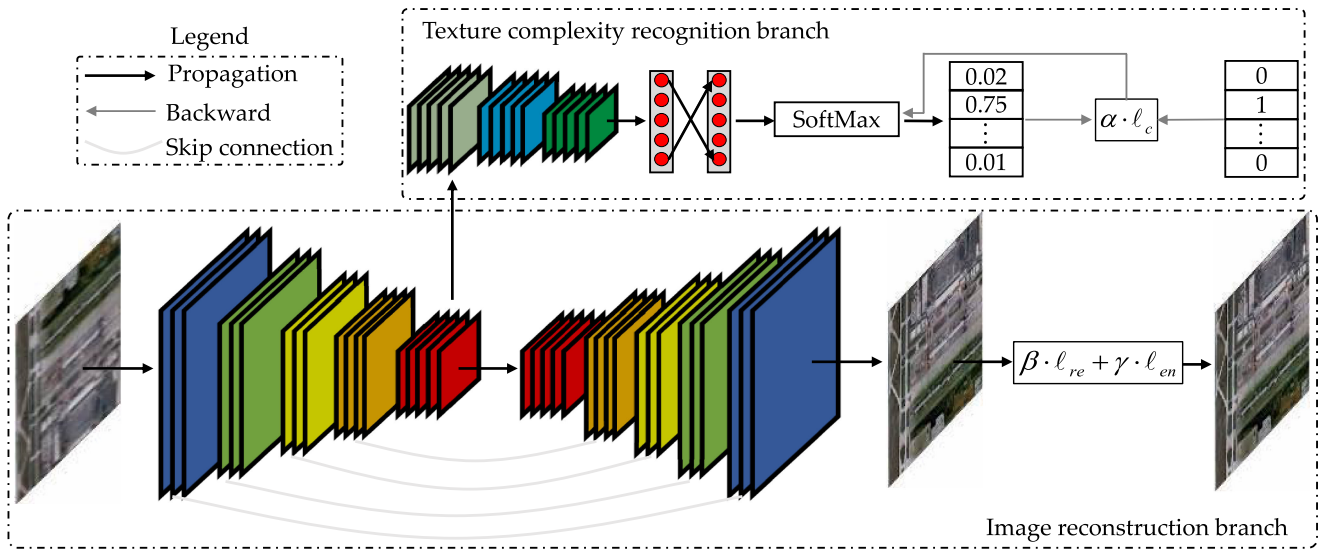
Legend
Propagation
Backward
Skip connection

Texture complexity recognition branch

SoftMax

| 0.02 |
|---|
| 0.75 |
| ⋮ |
| 0.01 |

$\alpha \cdot \ell_c$

| 0 |
|---|
| 1 |
| ⋮ |
| 0 |

$\beta \cdot \ell_{re} + \gamma \cdot \ell_{en}$

Image reconstruction branch